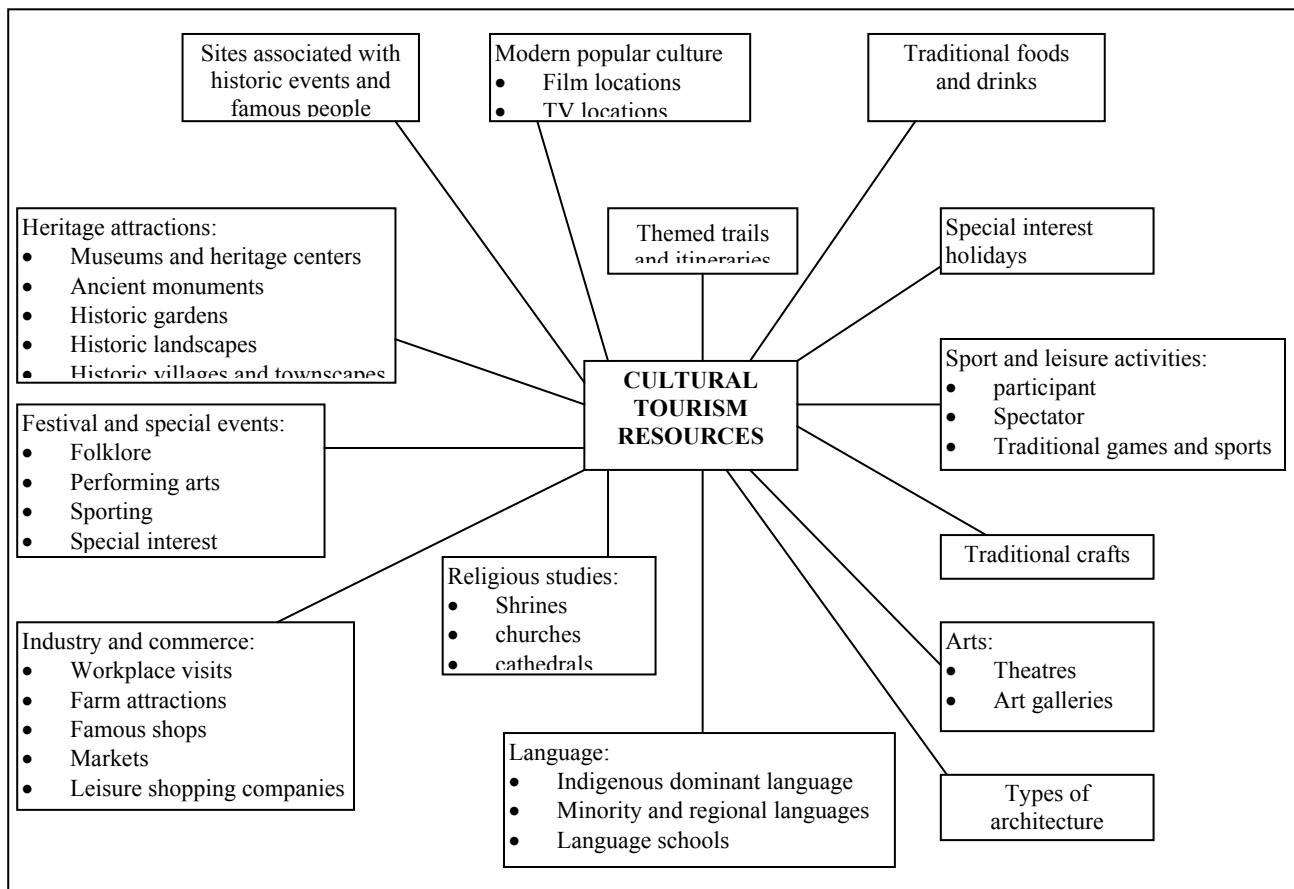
Sites associated with historic events and famous people

Modern popular culture
- Film locations
- TV locations

Traditional foods and drinks

Heritage attractions:
- Museums and heritage centers
- Ancient monuments
- Historic gardens
- Historic landscapes
- Historic villages and townscapes

Themed trails and itineraries

Special interest holidays

CULTURAL TOURISM RESOURCES

Sport and leisure activities:
- participant
- Spectator
- Traditional games and sports

Festival and special events:
- Folklore
- Performing arts
- Sporting
- Special interest

Traditional crafts

Religious studies:
- Shrines
- churches
- cathedrals

Industry and commerce:
- Workplace visits
- Farm attractions
- Famous shops
- Markets
- Leisure shopping companies

Arts:
- Theatres
- Art galleries

Language:
- Indigenous dominant language
- Minority and regional languages
- Language schools

Types of architecture